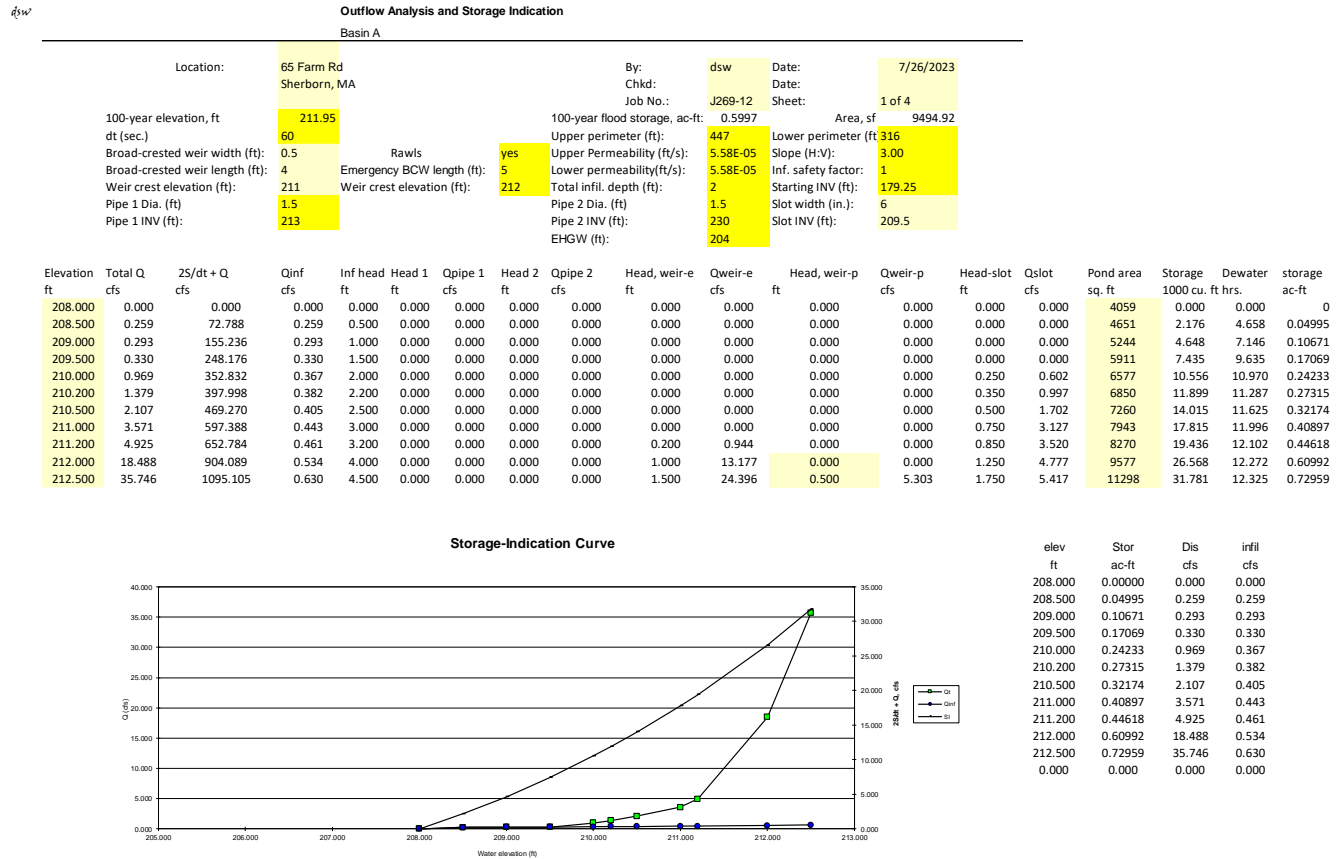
dsw

Outflow Analysis and Storage Indication

Basin A

Location: 65 Farm Rd Sherborn, MA

By: dsw Date: 7/26/2023
Chkd: Date:
Job No.: J269-12 Sheet: 1 of 4

100-year elevation, ft 211.95
dt (sec.) 60
Broad-crested weir width (ft): 0.5
Broad-crested weir length (ft): 4
Weir crest elevation (ft): 211
Pipe 1 Dia. (ft) 1.5
Pipe 1 INV (ft): 213

Rawls yes
Emergency BCW length (ft): 5
Weir crest elevation (ft): 212

100-year flood storage, ac-ft: 0.5997
Upper perimeter (ft): 447
Upper Permeability (ft/s): 5.58E-05
Lower permeability(ft/s): 5.58E-05
Total infil. depth (ft): 2
Pipe 2 Dia. (ft) 1.5
Pipe 2 INV (ft): 230
EHGW (ft): 204

Area, sf 9494.92
Lower perimeter (ft 316
Slope (H:V): 3.00
Inf. safety factor: 1
Starting INV (ft): 179.25
Slot width (in.): 6
Slot INV (ft): 209.5

| Elevation ft | Total Q cfs | 2S/dt + Q cfs | Qinf cfs | Inf head ft | Head 1 ft | Qpipe 1 cfs | Head 2 ft | Qpipe 2 cfs | Head, weir-e ft | Qweir-e cfs | Head, weir-p ft | Qweir-p cfs | Head-slot ft | Qslot cfs | Pond area sq. ft | Storage 1000 cu. ft | Dewater hrs. | storage ac-ft |
|---|---|---|---|---|---|---|---|---|---|---|---|---|---|---|---|---|---|---|
| 208.000 | 0.000 | 0.000 | 0.000 | 0.000 | 0.000 | 0.000 | 0.000 | 0.000 | 0.000 | 0.000 | 0.000 | 0.000 | 0.000 | 0.000 | 4059 | 0.000 | 0.000 | 0 |
| 208.500 | 0.259 | 72.788 | 0.259 | 0.500 | 0.000 | 0.000 | 0.000 | 0.000 | 0.000 | 0.000 | 0.000 | 0.000 | 0.000 | 0.000 | 4651 | 2.176 | 4.658 | 0.04995 |
| 209.000 | 0.293 | 155.236 | 0.293 | 1.000 | 0.000 | 0.000 | 0.000 | 0.000 | 0.000 | 0.000 | 0.000 | 0.000 | 0.000 | 0.000 | 5244 | 4.648 | 7.146 | 0.10671 |
| 209.500 | 0.330 | 248.176 | 0.330 | 1.500 | 0.000 | 0.000 | 0.000 | 0.000 | 0.000 | 0.000 | 0.000 | 0.000 | 0.000 | 0.000 | 5911 | 7.435 | 9.635 | 0.17069 |
| 210.000 | 0.969 | 352.832 | 0.367 | 2.000 | 0.000 | 0.000 | 0.000 | 0.000 | 0.000 | 0.000 | 0.000 | 0.000 | 0.250 | 0.602 | 6577 | 10.556 | 10.970 | 0.24233 |
| 210.200 | 1.379 | 397.998 | 0.382 | 2.200 | 0.000 | 0.000 | 0.000 | 0.000 | 0.000 | 0.000 | 0.000 | 0.000 | 0.350 | 0.997 | 6850 | 11.899 | 11.287 | 0.27315 |
| 210.500 | 2.107 | 469.270 | 0.405 | 2.500 | 0.000 | 0.000 | 0.000 | 0.000 | 0.000 | 0.000 | 0.000 | 0.000 | 0.500 | 1.702 | 7260 | 14.015 | 11.625 | 0.32174 |
| 211.000 | 3.571 | 597.388 | 0.443 | 3.000 | 0.000 | 0.000 | 0.000 | 0.000 | 0.000 | 0.000 | 0.000 | 0.000 | 0.750 | 3.127 | 7943 | 17.815 | 11.996 | 0.40897 |
| 211.200 | 4.925 | 652.784 | 0.461 | 3.200 | 0.000 | 0.000 | 0.000 | 0.000 | 0.200 | 0.944 | 0.000 | 0.000 | 0.850 | 3.520 | 8270 | 19.436 | 12.102 | 0.44618 |
| 212.000 | 18.488 | 904.089 | 0.534 | 4.000 | 0.000 | 0.000 | 0.000 | 0.000 | 1.000 | 13.177 | 0.000 | 0.000 | 1.250 | 4.777 | 9577 | 26.568 | 12.272 | 0.60992 |
| 212.500 | 35.746 | 1095.105 | 0.630 | 4.500 | 0.000 | 0.000 | 0.000 | 0.000 | 1.500 | 24.396 | 0.500 | 5.303 | 1.750 | 5.417 | 11298 | 31.781 | 12.325 | 0.72959 |

Storage-Indication Curve

40.000
35.000
30.000
25.000
20.000
15.000
10.000
5.000
0.000
Q (cfs)
205.000 206.000 207.000 208.000 209.000 210.000 211.000 212.000 213.000
Water elevation (ft)
35.000
30.000
25.000
20.000
15.000
10.000
5.000
0.000
2S/dt + Q, cfs
Qt
Qinf
SI

| elev ft | Stor ac-ft | Dis cfs | infil cfs |
|---|---|---|---|
| 208.000 | 0.00000 | 0.000 | 0.000 |
| 208.500 | 0.04995 | 0.259 | 0.259 |
| 209.000 | 0.10671 | 0.293 | 0.293 |
| 209.500 | 0.17069 | 0.330 | 0.330 |
| 210.000 | 0.24233 | 0.969 | 0.367 |
| 210.200 | 0.27315 | 1.379 | 0.382 |
| 210.500 | 0.32174 | 2.107 | 0.405 |
| 211.000 | 0.40897 | 3.571 | 0.443 |
| 211.200 | 0.44618 | 4.925 | 0.461 |
| 212.000 | 0.60992 | 18.488 | 0.534 |
| 212.500 | 0.72959 | 35.746 | 0.630 |
| 0.000 | 0.000 | 0.000 | 0.000 |